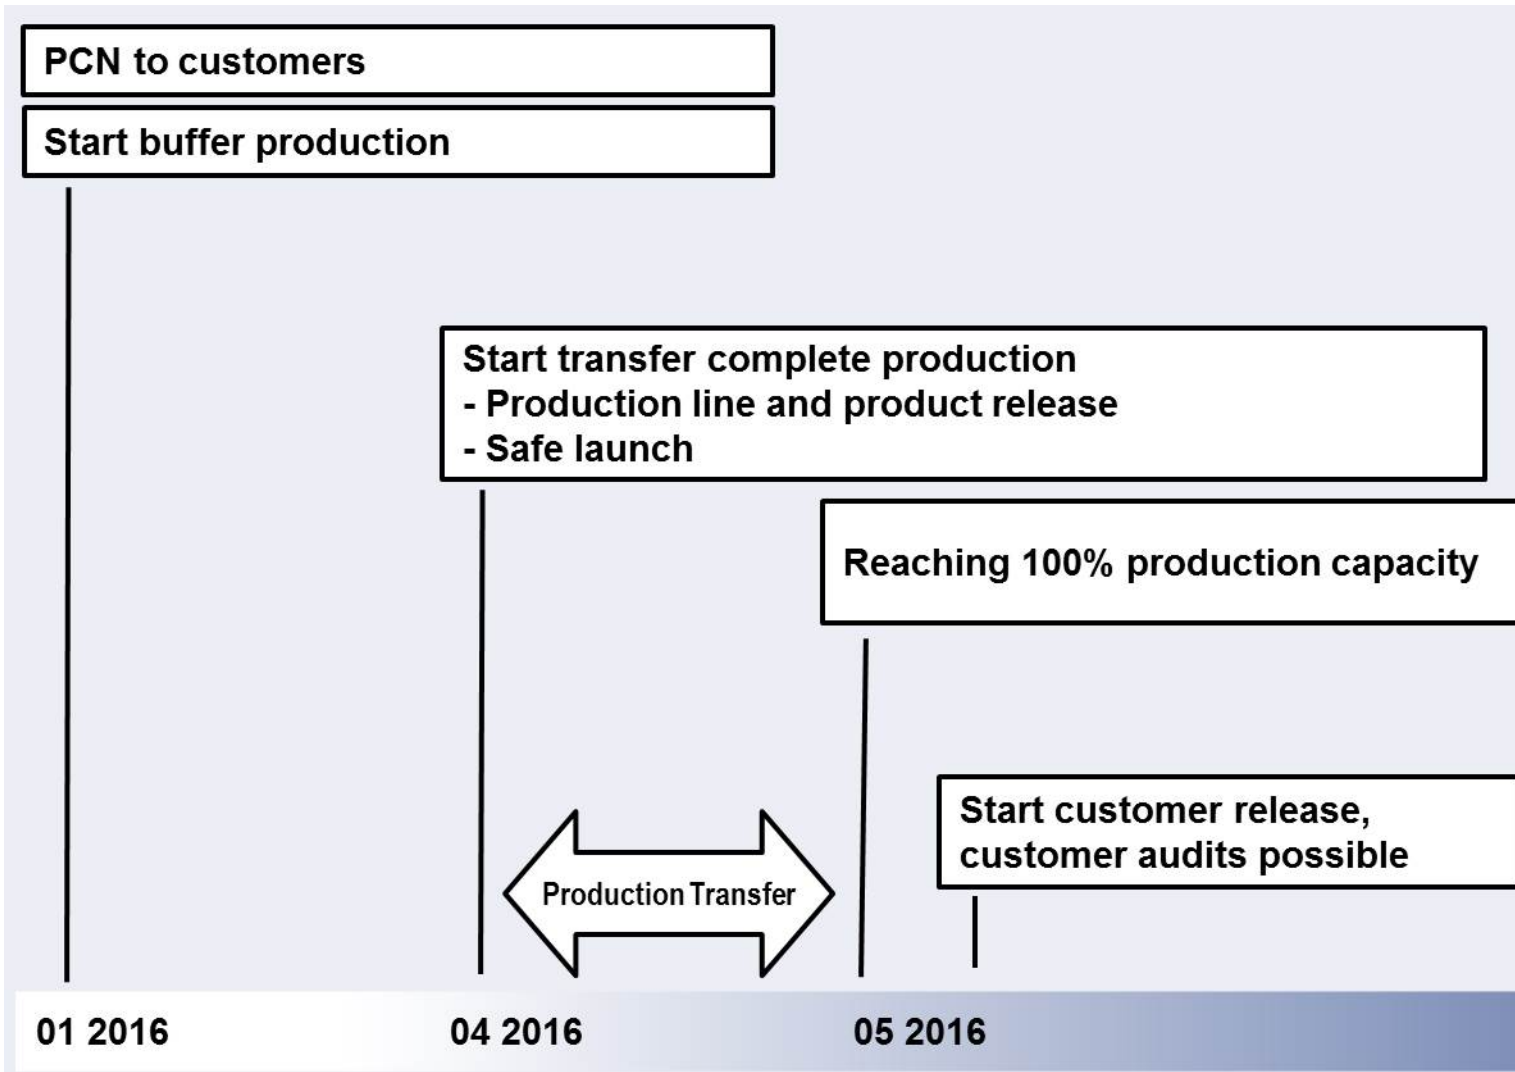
PCN to customers

Start buffer production

Start transfer complete production
- Production line and product release
- Safe launch

Reaching 100% production capacity

Start customer release, customer audits possible

Production Transfer

01 2016

04 2016

05 2016